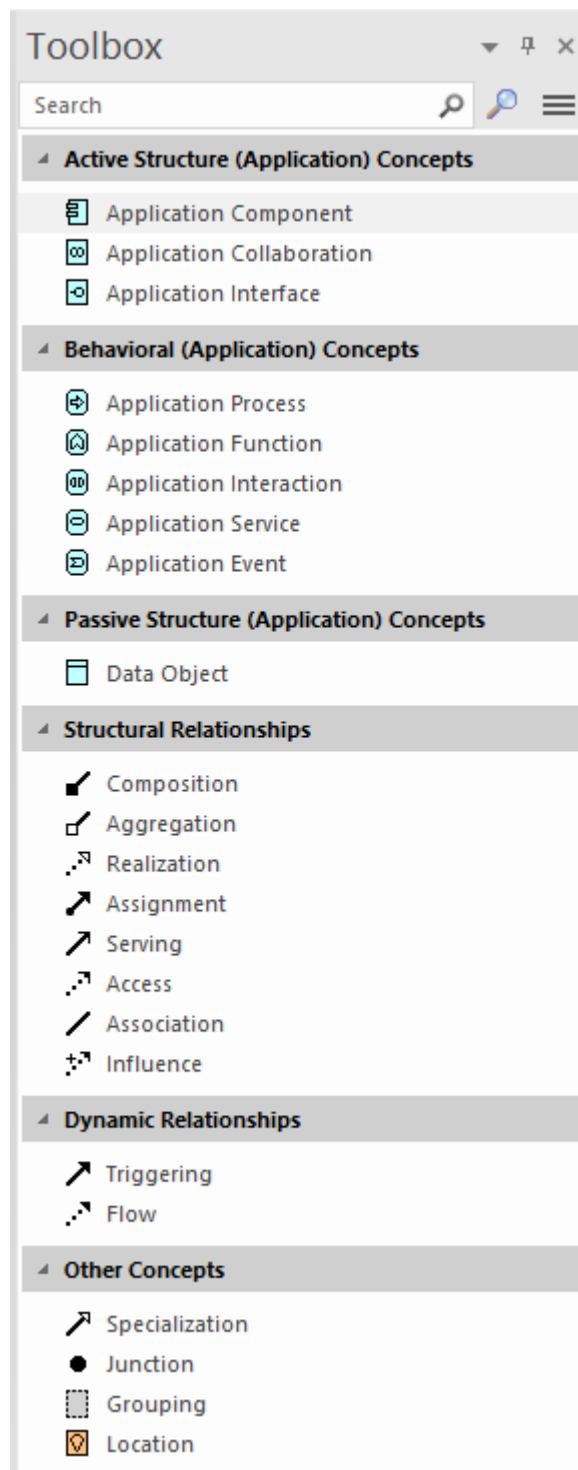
Toolbox

Search

Active Structure (Application) Concepts

Application Component
Application Collaboration
Application Interface

Behavioral (Application) Concepts

Application Process
Application Function
Application Interaction
Application Service
Application Event

Passive Structure (Application) Concepts

Data Object

Structural Relationships

Composition
Aggregation
Realization
Assignment
Serving
Access
Association
Influence

Dynamic Relationships

Triggering
Flow

Other Concepts

Specialization
Junction
Grouping
Location